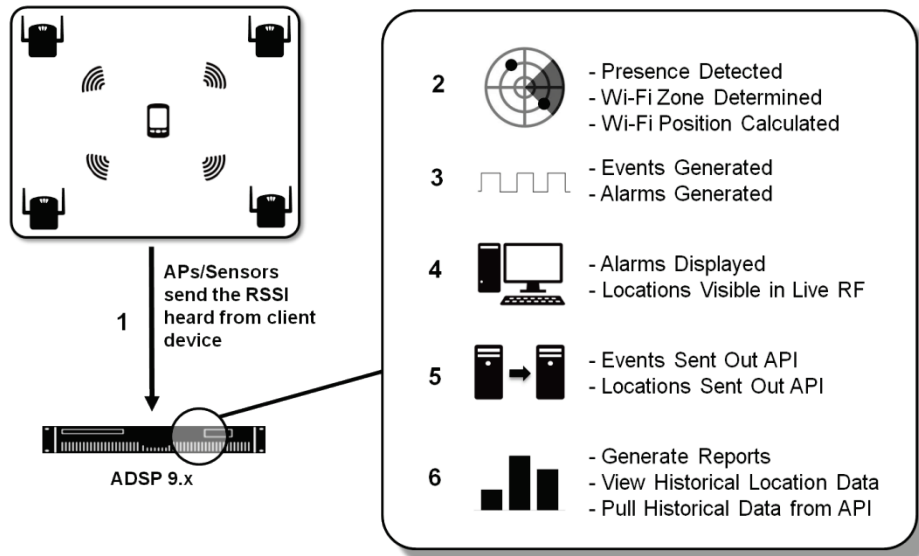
1

APs/Sensors send the RSSI heard from client device

ADSP 9.x

2

- Presence Detected
- Wi-Fi Zone Determined
- Wi-Fi Position Calculated

3

- Events Generated
- Alarms Generated

4

- Alarms Displayed
- Locations Visible in Live RF

5

- Events Sent Out API
- Locations Sent Out API

6

- Generate Reports
- View Historical Location Data
- Pull Historical Data from API